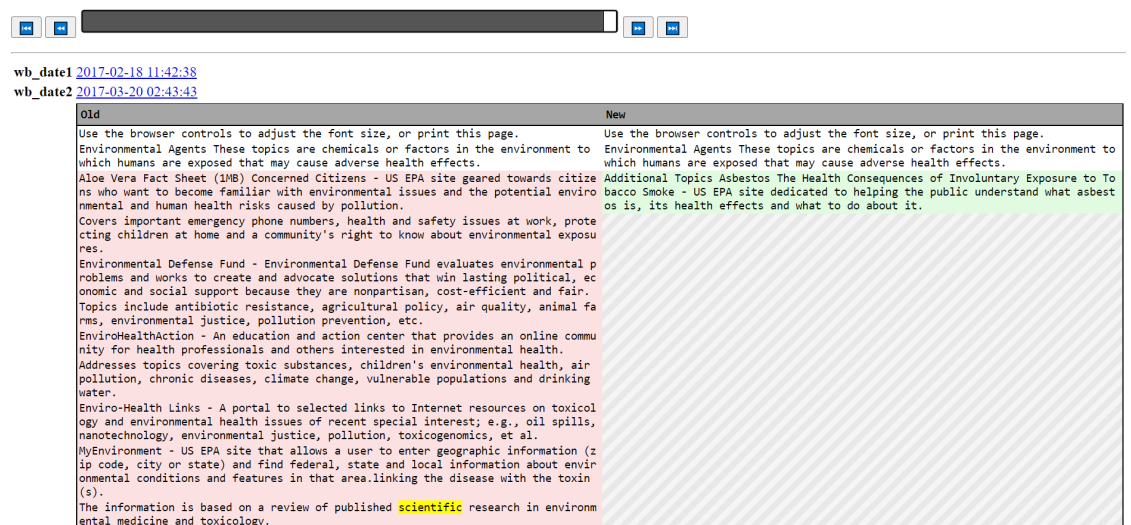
wb_date1 2017-02-18 11:42:38
wb_date2 2017-03-20 02:43:43

| Old | New |
|---|---|
| Use the browser controls to adjust the font size, or print this page. | Use the browser controls to adjust the font size, or print this page. |
| Environmental Agents These topics are chemicals or factors in the environment to which humans are exposed that may cause adverse health effects. | Environmental Agents These topics are chemicals or factors in the environment to which humans are exposed that may cause adverse health effects. |
| Aloe Vera Fact Sheet (1MB) Concerned Citizens - US EPA site geared towards citizens who want to become familiar with environmental issues and the potential environmental and human health risks caused by pollution. | Additional Topics Asbestos The Health Consequences of Involuntary Exposure to Tobacco Smoke - US EPA site dedicated to helping the public understand what asbestos is, its health effects and what to do about it. |
| Covers important emergency phone numbers, health and safety issues at work, protecting children at home and a community's right to know about environmental exposures. | |
| Environmental Defense Fund - Environmental Defense Fund evaluates environmental problems and works to create and advocate solutions that win lasting political, economic and social support because they are nonpartisan, cost-efficient and fair. | |
| Topics include antibiotic resistance, agricultural policy, air quality, animal farms, environmental justice, pollution prevention, etc. | |
| EnviroHealthAction - An education and action center that provides an online community for health professionals and others interested in environmental health. | |
| Addresses topics covering toxic substances, children's environmental health, air pollution, chronic diseases, climate change, vulnerable populations and drinking water. | |
| Enviro-Health Links - A portal to selected links to Internet resources on toxicology and environmental health issues of recent special interest; e.g., oil spills, nanotechnology, environmental justice, pollution, toxicogenomics, et al. | |
| MyEnvironment - US EPA site that allows a user to enter geographic information (zip code, city or state) and find federal, state and local information about environmental conditions and features in that area.linking the disease with the toxin(s). | |
| The information is based on a review of published scientific research in environmental medicine and toxicology. | |